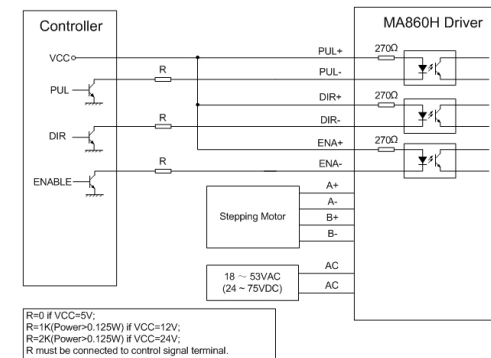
Controller

VCC

PUL

DIR

ENABLE

R

R

R

MA860H Driver

PUL+

PUL-

DIR+

DIR-

ENA+

ENA-

270Ω

270Ω

270Ω

Stepping Motor

A+

A-

B+

B-

18 ~ 53VAC
(24 ~ 75VDC)

AC

AC

R=0 if VCC=5V;
R=1K(Power>0.125W) if VCC=12V;
R=2K(Power>0.125W) if VCC=24V;
R must be connected to control signal terminal.